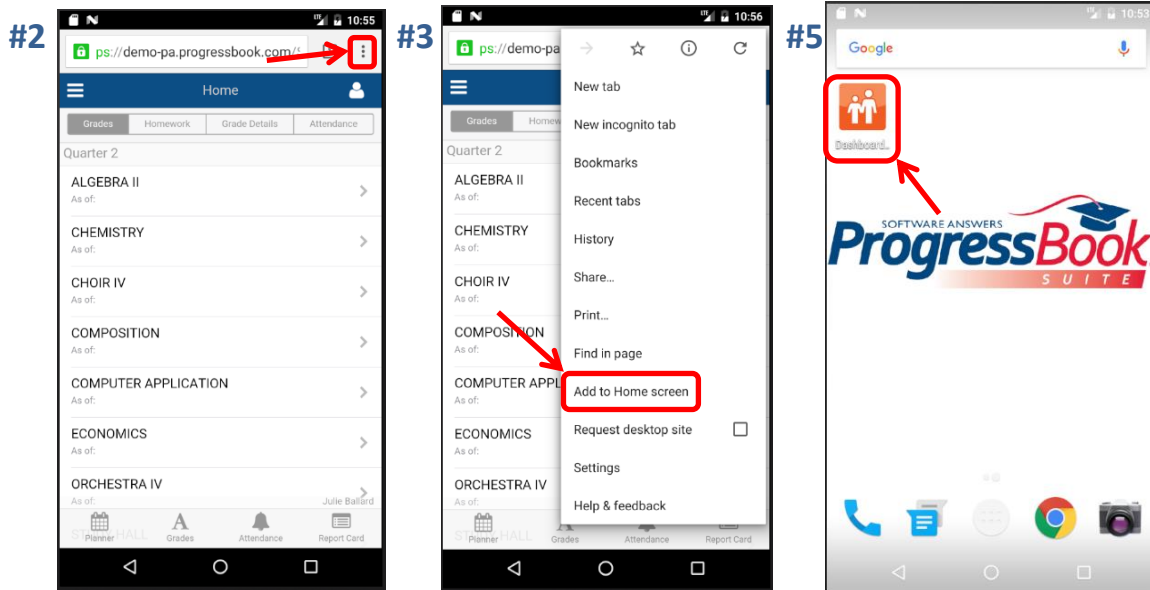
#2

10:55

ps://demo-pa.progressbook.com/

Home

Grades | Homework | Grade Details | Attendance

Quarter 2

ALGEBRA II
As of:

CHEMISTRY
As of:

CHOIR IV
As of:

COMPOSITION
As of:

COMPUTER APPLICATION
As of:

ECONOMICS
As of:

ORCHESTRA IV
As of:
Julie Ballard

Planner | Grades | Attendance | Report Card

#3

10:56

ps://demo-pa

Grades | Homew

Quarter 2

ALGEBRA II
As of:

CHEMISTRY
As of:

CHOIR IV
As of:

COMPOSITION
As of:

COMPUTER APPL
As of:

ECONOMICS
As of:

ORCHESTRA IV
As of:

New tab
New incognito tab
Bookmarks
Recent tabs
History
Share...
Print...
Find in page
Add to Home screen
Request desktop site
Settings
Help & feedback

Planner | Grades | Attendance | Report Card

#5

10:53

Google

Dashboard...

SOFTWARE ANSWERS
ProgressBook
SUITE